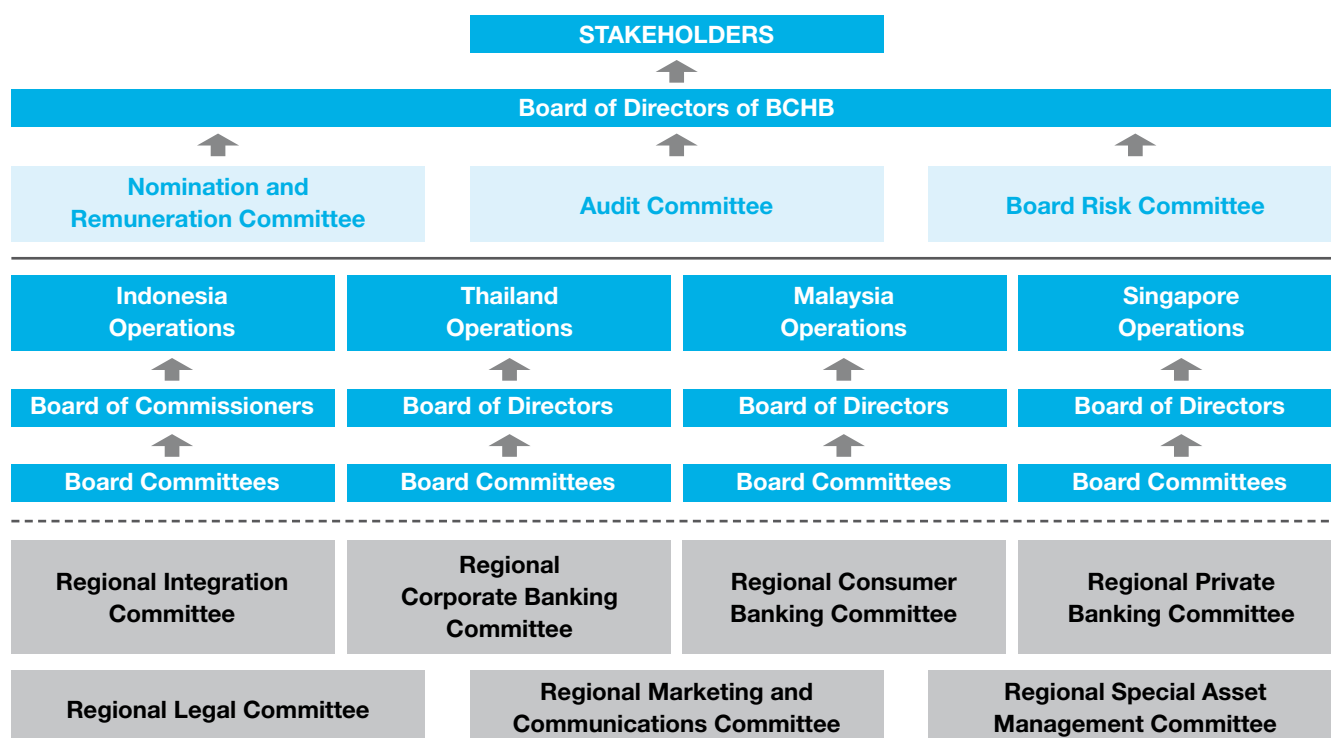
STAKEHOLDERS

Board of Directors of BCHB

Nomination and Remuneration Committee

Audit Committee

Board Risk Committee

Indonesia Operations

Thailand Operations

Malaysia Operations

Singapore Operations

Board of Commissioners

Board of Directors

Board of Directors

Board of Directors

Board Committees

Board Committees

Board Committees

Board Committees

Regional Integration Committee

Regional Corporate Banking Committee

Regional Consumer Banking Committee

Regional Private Banking Committee

Regional Legal Committee

Regional Marketing and Communications Committee

Regional Special Asset Management Committee